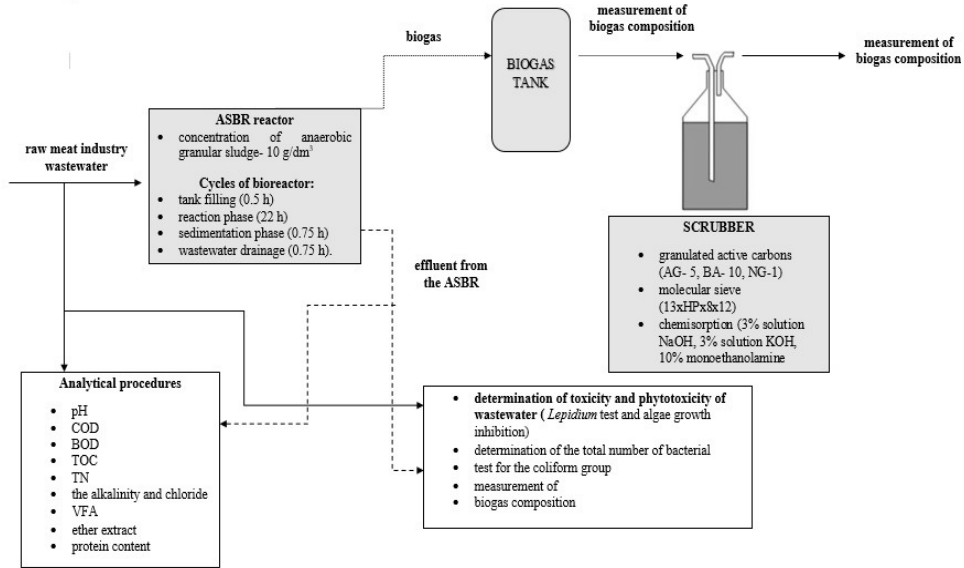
biogas

BIOGAS TANK

measurement of biogas composition

measurement of biogas composition

raw meat industry wastewater

ASBR reactor
• concentration of anaerobic granular sludge- 10 g/dm$^3$

Cycles of bioreactor:
• tank filling (0.5 h)
• reaction phase (22 h)
• sedimentation phase (0.75 h)
• wastewater drainage (0.75 h).

effluent from the ASBR

SCRUBBER
• granulated active carbons (AG- 5, BA- 10, NG-1)
• molecular sieve (13xHPx8x12)
• chemisorption (3% solution NaOH, 3% solution KOH, 10% monoethanolamine

Analytical procedures
• pH
• COD
• BOD
• TOC
• TN
• the alkalinity and chloride
• VFA
• ether extract
• protein content

• determination of toxicity and phytotoxicity of wastewater ( *Lepidium* test and algae growth inhibition)
• determination of the total number of bacterial
• test for the coliform group
• measurement of
• biogas composition